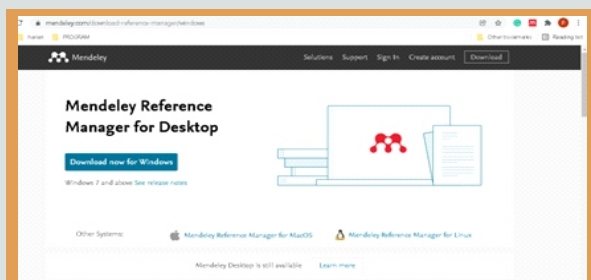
mendeley.com/download-reference-manager/windows

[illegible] PROGRAM

Other bookmarks Reading list

Mendeley

Solutions Support Sign In Create account Download

Mendeley Reference Manager for Desktop

Download now for Windows

Windows 7 and above See release notes

Other Systems:

Mendeley Reference Manager for MacOS

Mendeley Reference Manager for Linux

Mendeley Desktop is still available Learn more